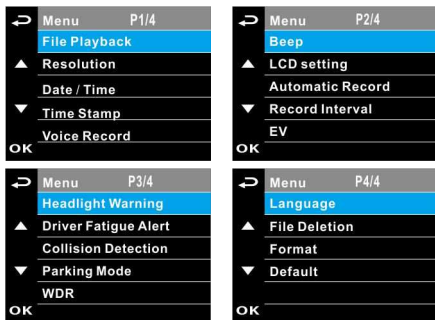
Menu P1/4
File Playback
Resolution
Date / Time
Time Stamp
Voice Record
OK

Menu P2/4
Beep
LCD setting
Automatic Record
Record Interval
EV
OK

Menu P3/4
Headlight Warning
Driver Fatigue Alert
Collision Detection
Parking Mode
WDR
OK

Menu P4/4
Language
File Deletion
Format
Default
OK